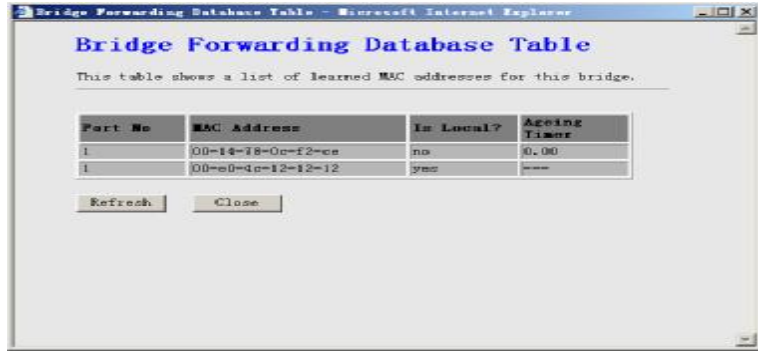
Bridge Forwarding Database Table - Microsoft Internet Explorer

Bridge Forwarding Database Table

This table shows a list of learned MAC addresses for this bridge.

| Port No | MAC Address | Is Local? | Ageing Timer |
|---|---|---|---|
| 1 | 00-14-78-0c-f2-ce | no | 0.00 |
| 1 | 00-e0-4c-12-12-12 | yes | --- |

Refresh Close